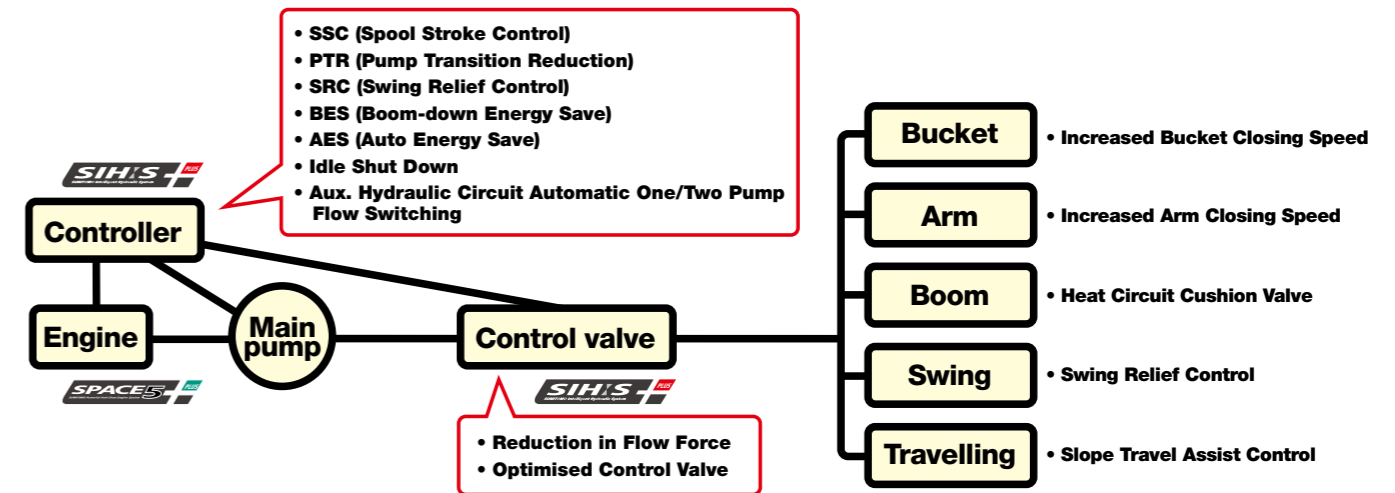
• SSC (Spool Stroke Control)
• PTR (Pump Transition Reduction)
• SRC (Swing Relief Control)
• BES (Boom-down Energy Save)
• AES (Auto Energy Save)
• Idle Shut Down
• Aux. Hydraulic Circuit Automatic One/Two Pump Flow Switching

SIH:S PLUS

Controller

Engine

Main pump

SPACE5 PLUS

Control valve

SIH:S PLUS

• Reduction in Flow Force
• Optimised Control Valve

Bucket
• Increased Bucket Closing Speed

Arm
• Increased Arm Closing Speed

Boom
• Heat Circuit Cushion Valve

Swing
• Swing Relief Control

Travelling
• Slope Travel Assist Control